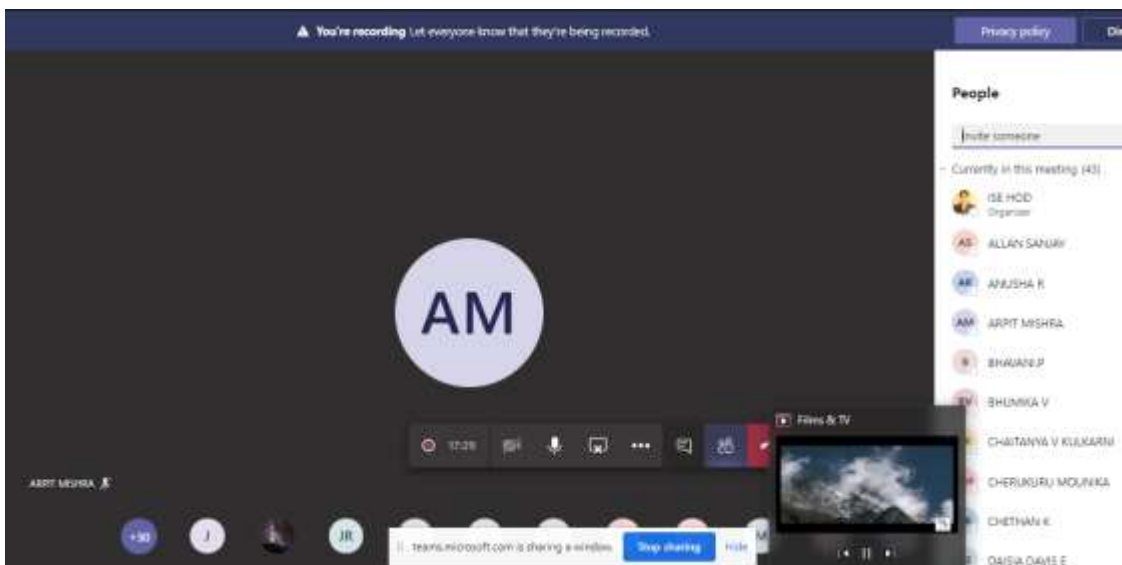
You're recording Let everyone know that they're being recorded.

Privacy policy

Di

People

Invite someone

Currently in this meeting (43)

ISE HOD
Organizer

AS ALLAN SANJAY

AR ANUSHA R

AM ARPIT MISHRA

B BHAVANI.P

BM BHUMIKA V

CHAITANYA V KULKARNI

CHERUKURU MOUNIKA

CHETHAN K

DAISIA DAVIS E

AM

17:29

Films & TV

ARPIT MISHRA

+30

J

JR

M

teams.microsoft.com is sharing a window.

Stop sharing

Hide